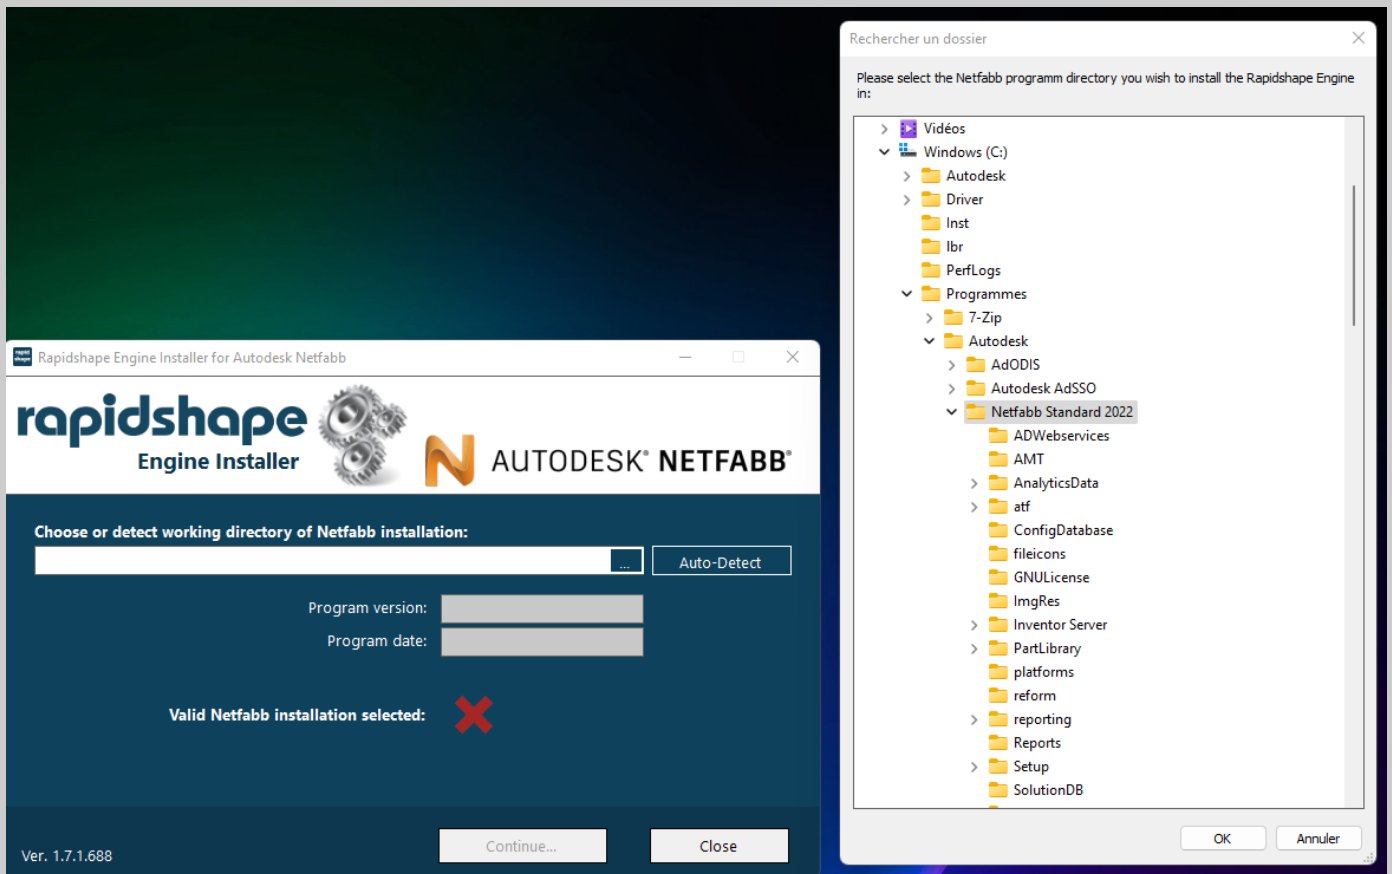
Rapidshape Engine Installer for Autodesk Netfabb

rapidshape
Engine Installer

AUTODESK® NETFABB®

Choose or detect working directory of Netfabb installation:

...

Auto-Detect

Program version:

Program date:

Valid Netfabb installation selected:

Ver. 1.7.1.688

Continue...

Close

Rechercher un dossier

Please select the Netfabb programm directory you wish to install the Rapidshape Engine in:

Vidéos
Windows (C:)
Autodesk
Driver
Inst
lbr
PerfLogs
Programmes
7-Zip
Autodesk
AdODIS
Autodesk AdSSO
Netfabb Standard 2022
ADWebservices
AMT
AnalyticsData
atf
ConfigDatabase
fileicons
GNULicense
ImgRes
Inventor Server
PartLibrary
platforms
reform
reporting
Reports
Setup
SolutionDB

OK

Annuler